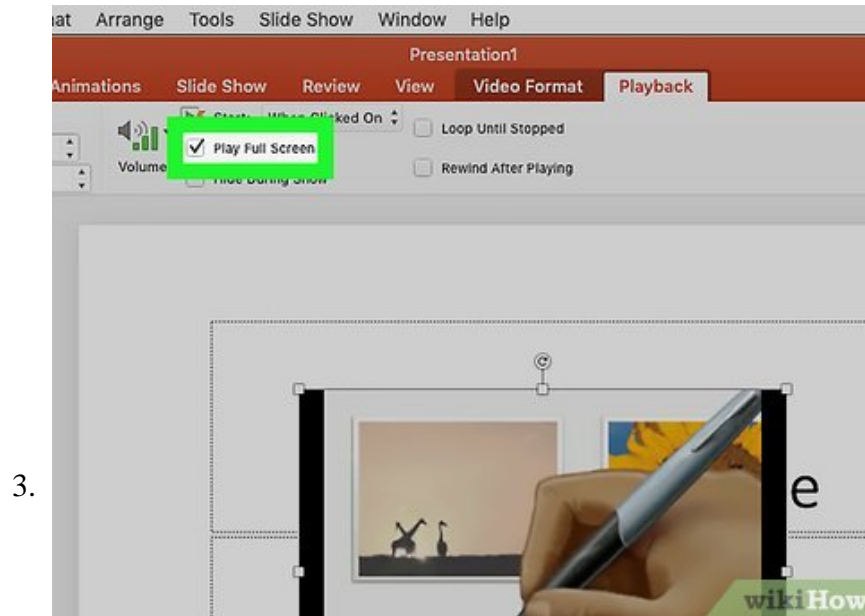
3.

at Arrange Tools Slide Show Window Help

Presentation1

Animations Slide Show Review View Video Format Playback

Start: When Clicked On

Volume

Play Full Screen

Hide During Show

Loop Until Stopped

Rewind After Playing

e

wikiHow